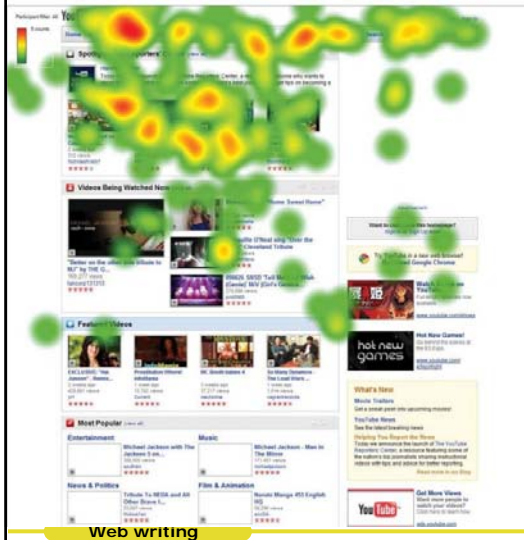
Participant filter: All
5 counts
Spotl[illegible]porters'
Videos Being Watched Now
"Better on the other side tribute to MJ" by THE G...
Featured Videos
Most Popular
Entertainment
Michael Jackson with The Jackson 5 in...
Music
Michael Jackson - Man In The Mirror
News & Politics
Tribute To NEDA and All Other Brave I...
Film & Animation
Naruto Manga 451 English HQ
hot new games
What's New
Movie Trailers
YouTube News
Helping You Report the News
Get More Views
Web writing